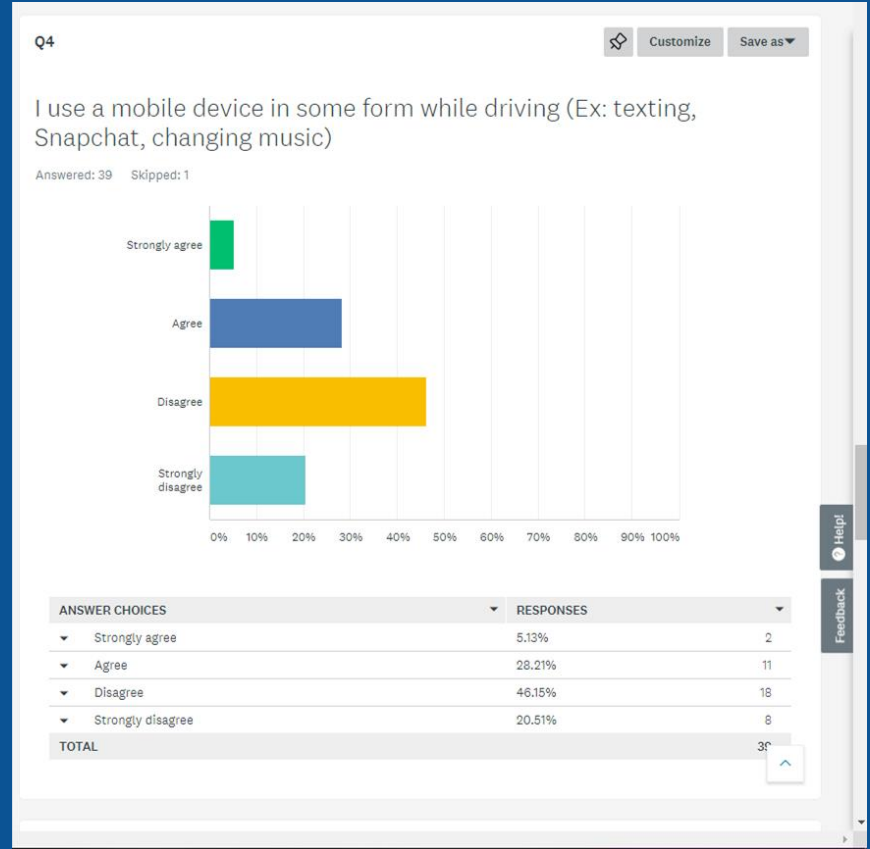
Q4

Customize Save as

I use a mobile device in some form while driving (Ex: texting, Snapchat, changing music)

Answered: 39 Skipped: 1

Strongly agree

Agree

Disagree

Strongly disagree

0% 10% 20% 30% 40% 50% 60% 70% 80% 90% 100%

| ANSWER CHOICES | RESPONSES | |
|---|---|---|
| Strongly agree | 5.13% | 2 |
| Agree | 28.21% | 11 |
| Disagree | 46.15% | 18 |
| Strongly disagree | 20.51% | 8 |
| TOTAL | | 3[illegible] |

Help!

Feedback